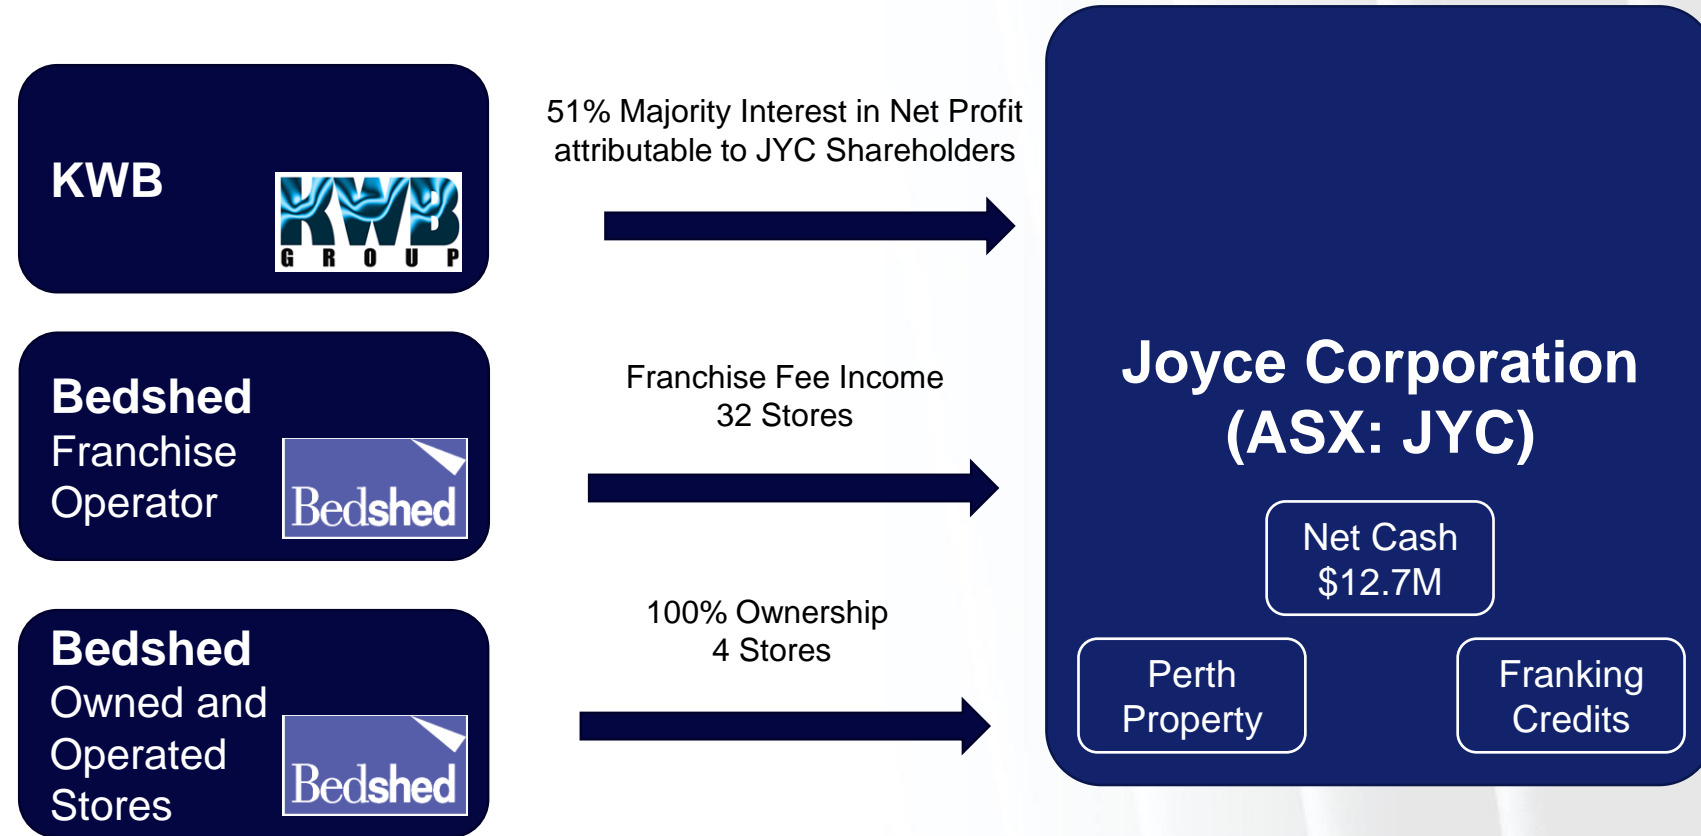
KWB

KWB GROUP

51% Majority Interest in Net Profit attributable to JYC Shareholders

Bedshed
Franchise Operator

Bedshed

Franchise Fee Income
32 Stores

Bedshed
Owned and Operated Stores

Bedshed

100% Ownership
4 Stores

Joyce Corporation
(ASX: JYC)

Net Cash
$12.7M

Perth Property

Franking Credits